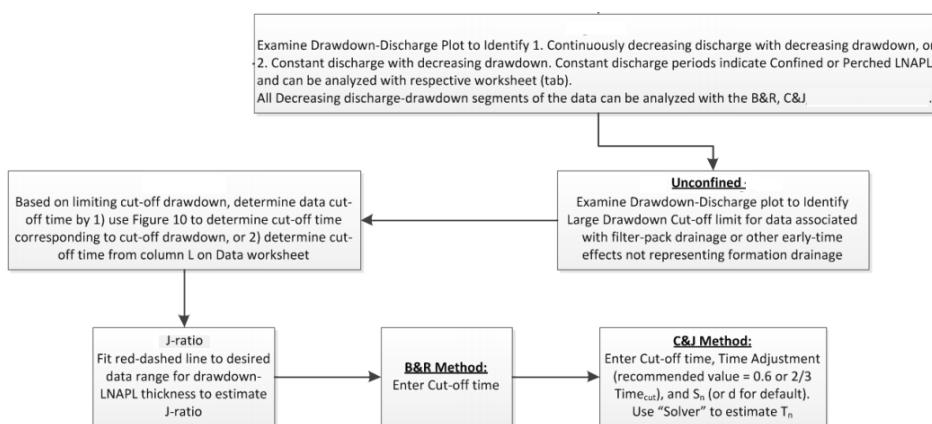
Examine Drawdown-Discharge Plot to Identify 1. Continuously decreasing discharge with decreasing drawdown, or 2. Constant discharge with decreasing drawdown. Constant discharge periods indicate Confined or Perched LNAPL and can be analyzed with respective worksheet (tab).
All Decreasing discharge-drawdown segments of the data can be analyzed with the B&R, C&J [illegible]

Unconfined
Examine Drawdown-Discharge plot to Identify Large Drawdown Cut-off limit for data associated with filter-pack drainage or other early-time effects not representing formation drainage

Based on limiting cut-off drawdown, determine data cut-off time by 1) use Figure 10 to determine cut-off time corresponding to cut-off drawdown, or 2) determine cut-off time from column L on Data worksheet

J-ratio
Fit red-dashed line to desired data range for drawdown-LNAPL thickness to estimate J-ratio

B&R Method:
Enter Cut-off time

C&J Method:
Enter Cut-off time, Time Adjustment (recommended value = 0.6 or 2/3 Time$_{cut}$), and S$_n$ (or d for default). Use "Solver" to estimate T$_n$